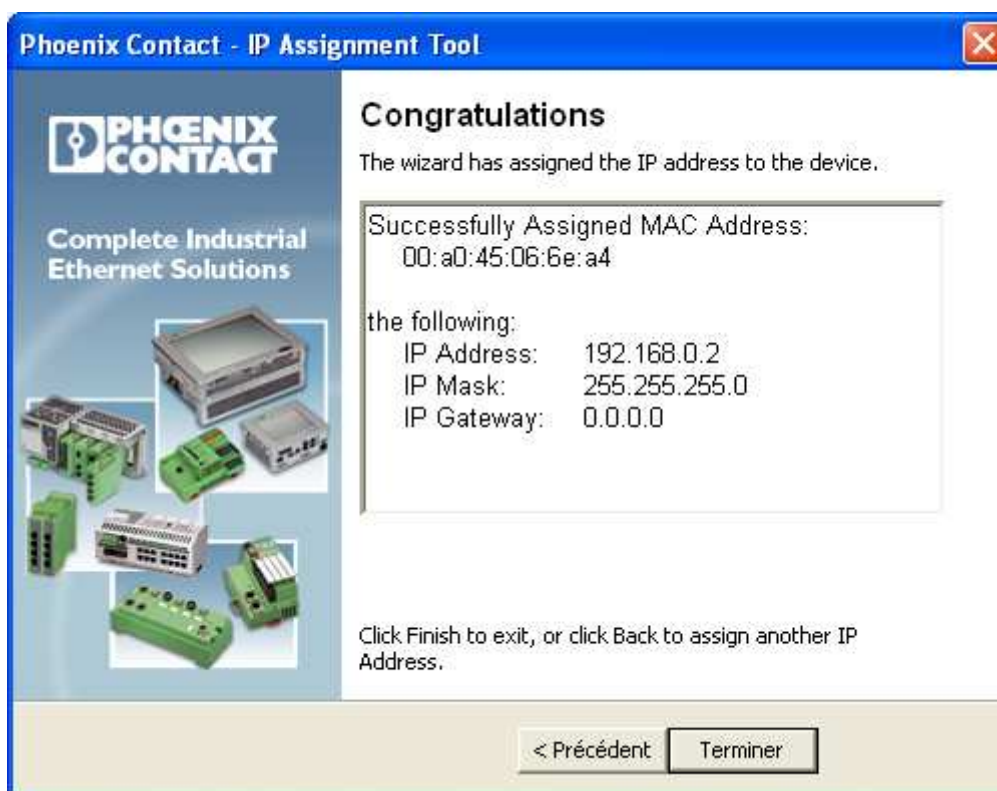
Phoenix Contact - IP Assignment Tool

PHŒNIX CONTACT

Complete Industrial Ethernet Solutions

Congratulations

The wizard has assigned the IP address to the device.

Successfully Assigned MAC Address:
00:a0:45:06:6e:a4

the following:
IP Address: 192.168.0.2
IP Mask: 255.255.255.0
IP Gateway: 0.0.0.0

Click Finish to exit, or click Back to assign another IP Address.

< Précédent
Terminer